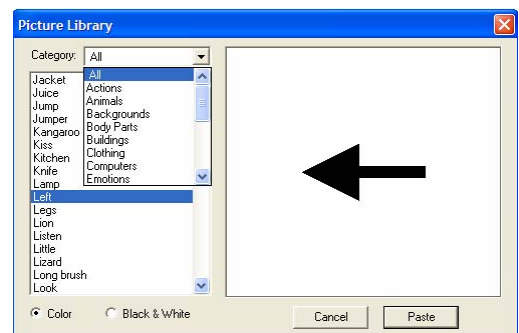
Picture Library

Category: All

All
Actions
Animals
Backgrounds
Body Parts
Buildings
Clothing
Computers
Emotions

Jacket
Juice
Jump
Jumper
Kangaroo
Kiss
Kitchen
Knife
Lamp
Left
Legs
Lion
Listen
Little
Lizard
Long brush
Look

Color Black & White

Cancel Paste